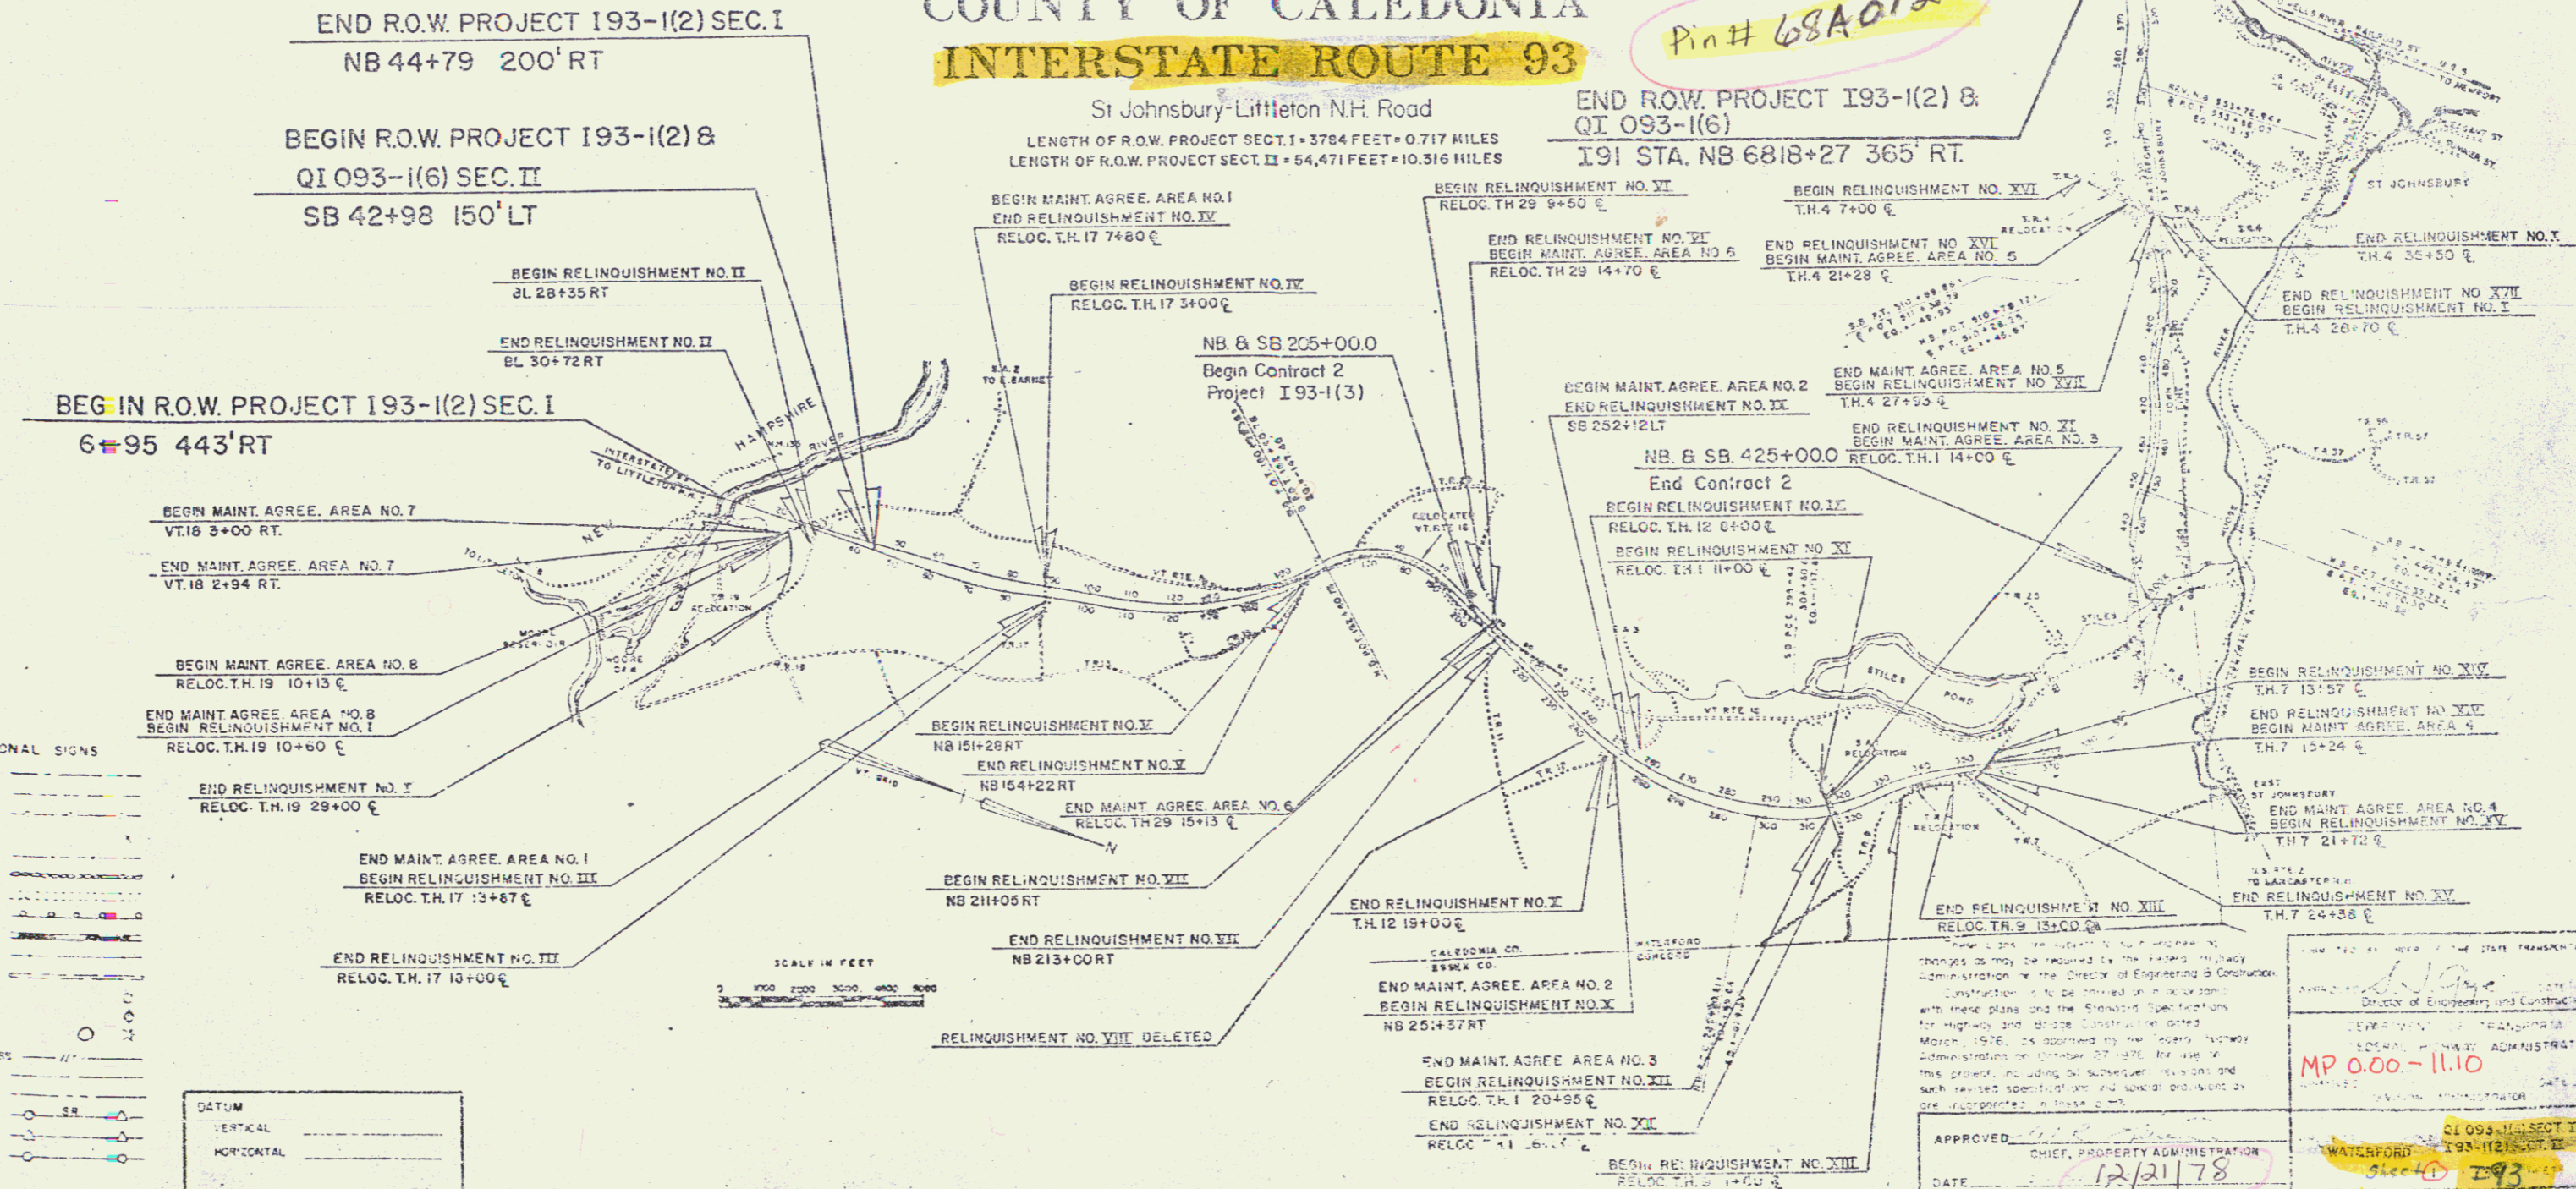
COUNTY OF CALEDONIA
INTERSTATE ROUTE 93
Pin # 68A012
St Johnsbury-Littleton N.H. Road
LENGTH OF R.O.W. PROJECT SECT. I = 3784 FEET = 0.717 MILES
LENGTH OF R.O.W. PROJECT SECT. II = 54,471 FEET = 10.316 MILES

END R.O.W. PROJECT I93-1(2) SEC. I
NB 44+79 200' RT

BEGIN R.O.W. PROJECT I93-1(2) & QI 093-1(6) SEC. II
SB 42+98 150' LT

BEGIN RELINQUISHMENT NO. II
BL 28+35 RT

END RELINQUISHMENT NO. II
BL 30+72 RT

BEGIN R.O.W. PROJECT I93-1(2) SEC. I
6+95 443' RT

BEGIN MAINT. AGREE. AREA NO. 7
VT. 18 3+00 RT.

END MAINT. AGREE. AREA NO. 7
VT. 18 2+94 RT.

BEGIN MAINT. AGREE. AREA NO. 8
RELOC. T.H. 19 10+13 ℄

END MAINT. AGREE. AREA NO. 8
BEGIN RELINQUISHMENT NO. I
RELOC. T.H. 19 10+60 ℄

END RELINQUISHMENT NO. I
RELOC. T.H. 19 29+00 ℄

END MAINT. AGREE. AREA NO. 1
BEGIN RELINQUISHMENT NO. III
RELOC. T.H. 17 13+87 ℄

END RELINQUISHMENT NO. III
RELOC. T.H. 17 18+00 ℄

BEGIN MAINT. AGREE. AREA NO. 1
END RELINQUISHMENT NO. IV
RELOC. T.H. 17 7+80 ℄

BEGIN RELINQUISHMENT NO. IV
RELOC. T.H. 17 3+00 ℄

NB. & SB 205+00.0
Begin Contract 2
Project I 93-1(3)

BEGIN RELINQUISHMENT NO. V
NB 151+28 RT

END RELINQUISHMENT NO. V
NB 154+22 RT

END MAINT. AGREE. AREA NO. 6
RELOC. TH 29 15+13 ℄

BEGIN RELINQUISHMENT NO. VII
NB 211+05 RT

END RELINQUISHMENT NO. VII
NB 213+00 RT

RELINQUISHMENT NO. VIII DELETED

BEGIN RELINQUISHMENT NO. VI
RELOC. TH 29 9+50 ℄

END RELINQUISHMENT NO. VI
BEGIN MAINT. AGREE. AREA NO. 6
RELOC. TH 29 14+70 ℄

END R.O.W. PROJECT I93-1(2) & QI 093-1(6)
I91 STA. NB 6818+27 365' RT.

BEGIN RELINQUISHMENT NO. XVI
T.H. 4 7+00 ℄

END RELINQUISHMENT NO. XVI
BEGIN MAINT. AGREE. AREA NO. 5
T.H. 4 21+28 ℄

END RELINQUISHMENT NO. X
T.H. 4 35+50 ℄

END RELINQUISHMENT NO. XVII
BEGIN RELINQUISHMENT NO. X
T.H. 4 28+70 ℄

END MAINT. AGREE. AREA NO. 5
BEGIN RELINQUISHMENT NO. XVII
T.H. 4 27+95 ℄

BEGIN MAINT. AGREE. AREA NO. 2
END RELINQUISHMENT NO. IX
SB 252+12 LT

END RELINQUISHMENT NO. XI
BEGIN MAINT. AGREE. AREA NO. 3
RELOC. T.H. 1 14+00 ℄

NB. & SB. 425+00.0
End Contract 2

BEGIN RELINQUISHMENT NO. IX
RELOC. T.H. 12 0+00 ℄

BEGIN RELINQUISHMENT NO. XI
RELOC. T.H. 1 11+00 ℄

END RELINQUISHMENT NO. X
T.H. 12 19+00 ℄

END MAINT. AGREE. AREA NO. 2
BEGIN RELINQUISHMENT NO. X
NB 251+37 RT

END MAINT. AGREE. AREA NO. 3
BEGIN RELINQUISHMENT NO. XII
RELOC. T.H. 1 20+95 ℄

END RELINQUISHMENT NO. XII
RELOC. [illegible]

BEGIN RELINQUISHMENT NO. XIII
RELOC. T.H. 9 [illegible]

END RELINQUISHMENT NO. XIII
RELOC. T.H. 9 13+00 ℄

BEGIN RELINQUISHMENT NO. XIV
T.H. 7 13+57 ℄

END RELINQUISHMENT NO. XIV
BEGIN MAINT. AGREE. AREA 4
T.H. 7 15+24 ℄

END MAINT. AGREE. AREA NO. 4
BEGIN RELINQUISHMENT NO. XV
T.H. 7 21+72 ℄

END RELINQUISHMENT NO. XV
T.H. 7 24+38 ℄

HAMPSHIRE RIVER
INTERSTATE TO LITTLETON
ST JOHNSBURY
EAST ST JOHNSBURY
STILES POND
CALEDONIA CO.
ESSEX CO.
WATERFORD
CONCORD
VT RTE 18
VT RTE 16
SCALE IN FEET
0 1000 2000 3000 4000 5000

These plans are subject to such changes as may be required by the Federal Highway Administration or the Director of Engineering & Construction. Construction is to be carried on in accordance with these plans and the Standard Specifications for Highway and Bridge Construction dated March 1976, as approved by the Federal Highway Administration on October 27, 1976, for use on this project, including all subsequent revisions and such revised specifications and special provisions as are incorporated in these plans.

Director of Engineering and Construction
FEDERAL HIGHWAY ADMINISTRATION
MP 0.00 - 11.10

APPROVED
CHIEF, PROPERTY ADMINISTRATION
DATE 12/21/78

DATUM
VERTICAL
HORIZONTAL

WATERFORD
Sheet 1
QI 093-1(6) SECT II
I93-1(2) SECT II
I93

ONAL SIGNS